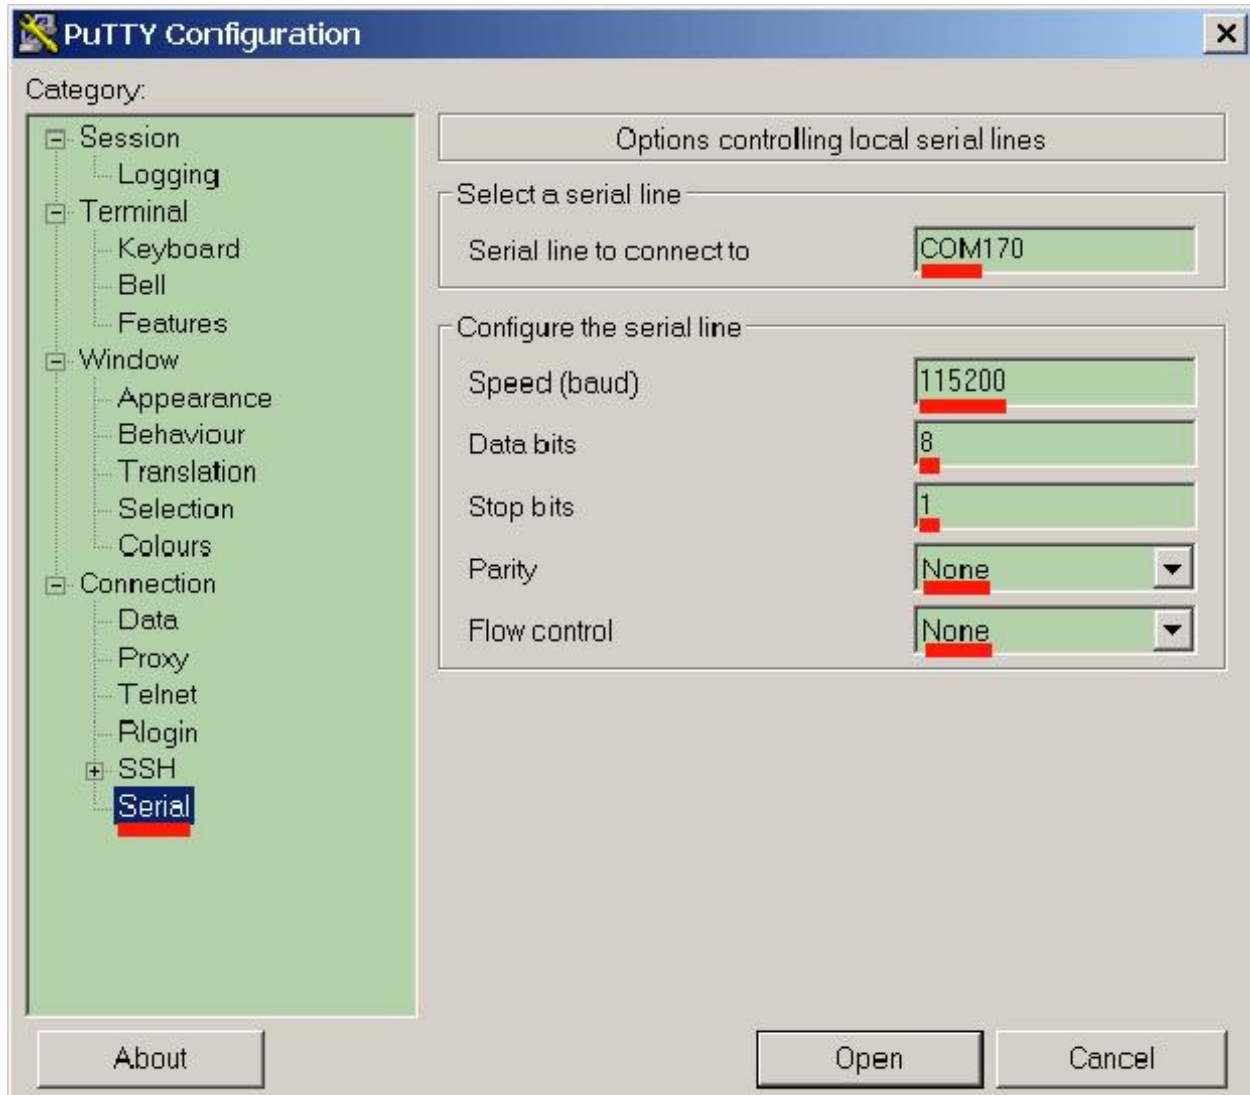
PuTTY Configuration

Category:

Session
Logging
Terminal
Keyboard
Bell
Features
Window
Appearance
Behaviour
Translation
Selection
Colours
Connection
Data
Proxy
Telnet
Rlogin
SSH
Serial

Options controlling local serial lines

Select a serial line
Serial line to connect to COM170

Configure the serial line
Speed (baud) 115200
Data bits 8
Stop bits 1
Parity None
Flow control None

About
Open
Cancel